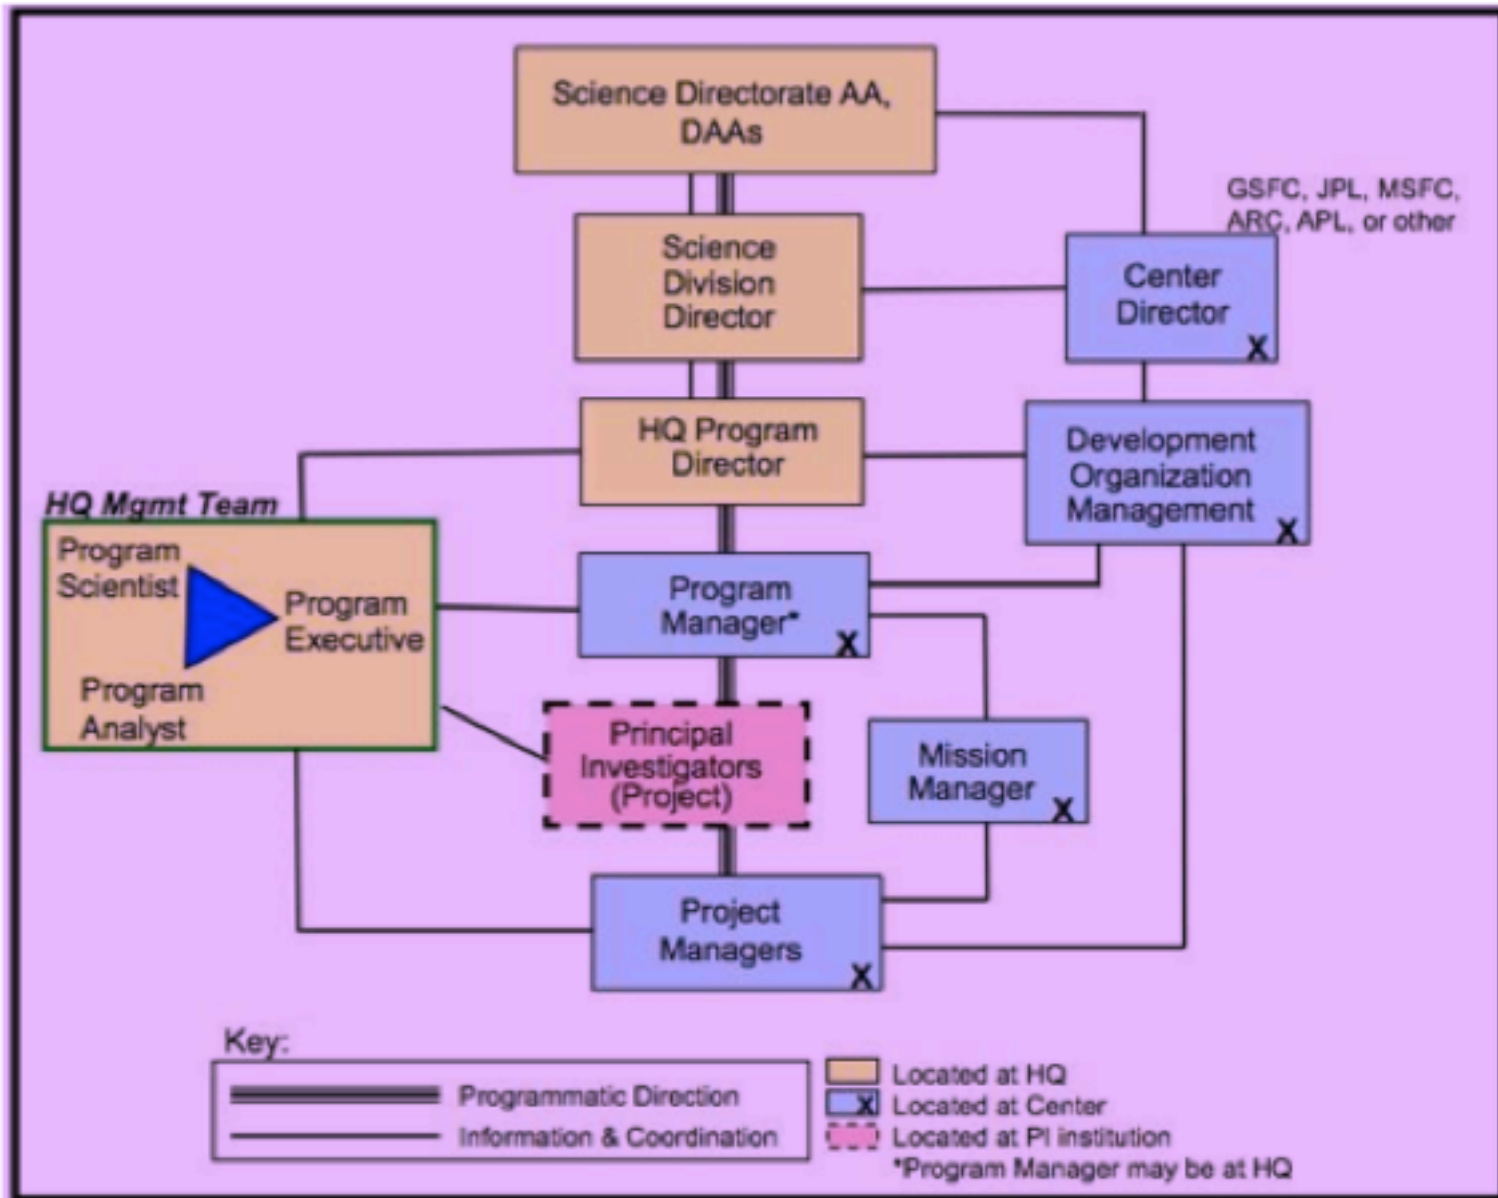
Science Directorate AA, DAAs

GSFC, JPL, MSFC, ARC, APL, or other

Science Division Director

Center Director X

HQ Program Director

Development Organization Management X

HQ Mgmt Team

Program Scientist

Program Executive

Program Analyst

Program Manager* X

Principal Investigators (Project)

Mission Manager X

Project Managers X

Key:

Programmatic Direction

Information & Coordination

Located at HQ

X Located at Center

Located at PI institution

*Program Manager may be at HQ